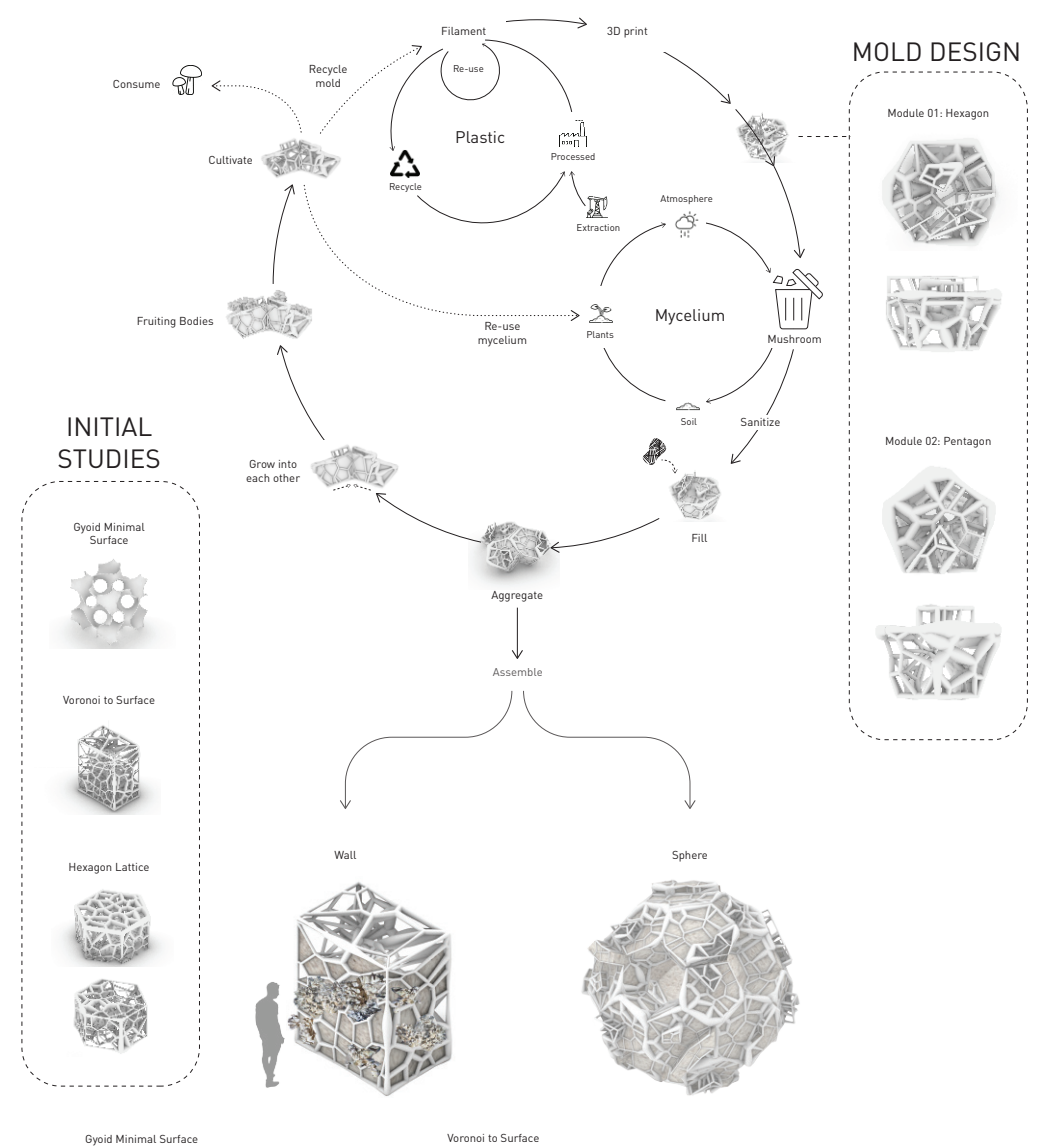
Filament

3D print

Re-use

Recycle mold

Consume

Plastic

Processed

Recycle

Cultivate

Extraction

Atmosphere

MOLD DESIGN

Module 01: Hexagon

Mycelium

Fruiting Bodies

Re-use mycelium

Plants

Mushroom

Soil

Sanitize

Module 02: Pentagon

INITIAL STUDIES

Grow into each other

Fill

Gyoid Minimal Surface

Aggregate

Assemble

Voronoi to Surface

Hexagon Lattice

Wall

Sphere

Gyoid Minimal Surface

Voronoi to Surface